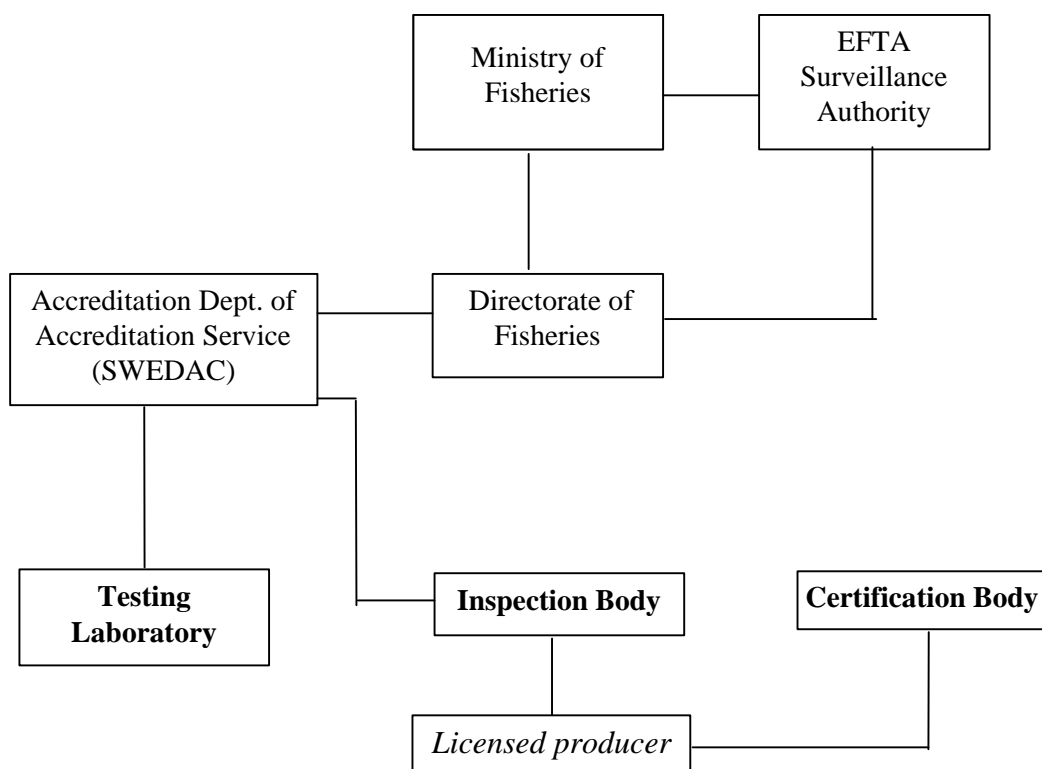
Ministry of Fisheries

EFTA Surveillance Authority

Accreditation Dept. of Accreditation Service (SWEDAC)

Directorate of Fisheries

**Testing Laboratory**

**Inspection Body**

**Certification Body**

*Licensed producer*